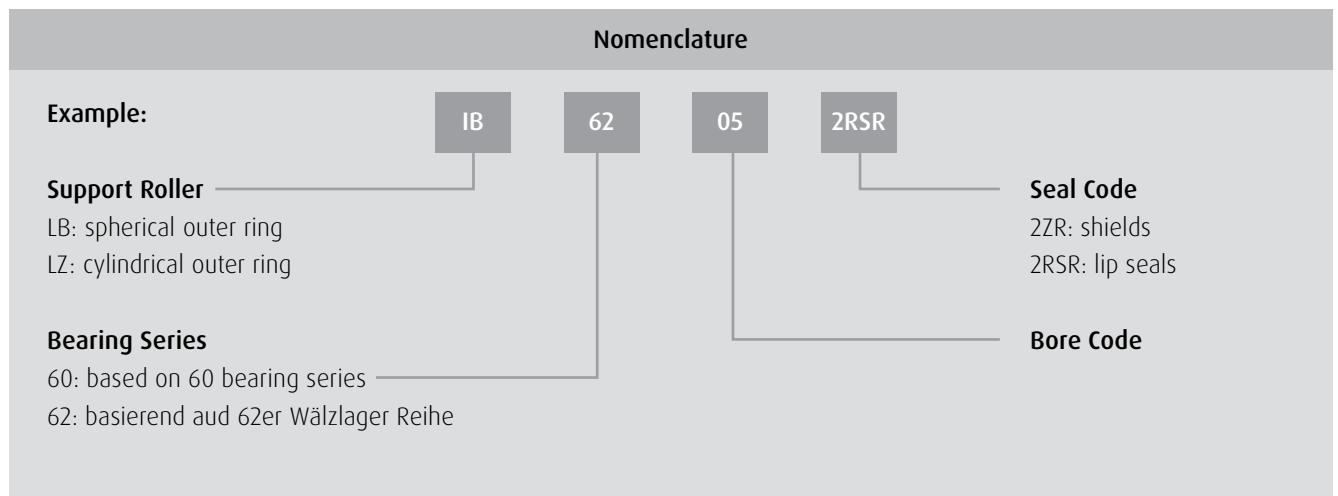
Nomenclature

Example:

IB 62 05 2RSR

Support Roller
LB: spherical outer ring
LZ: cylindrical outer ring

Bearing Series
60: based on 60 bearing series
62: basierend aud 62er Wälzlager Reihe

Seal Code
2ZR: shields
2RSR: lip seals

Bore Code